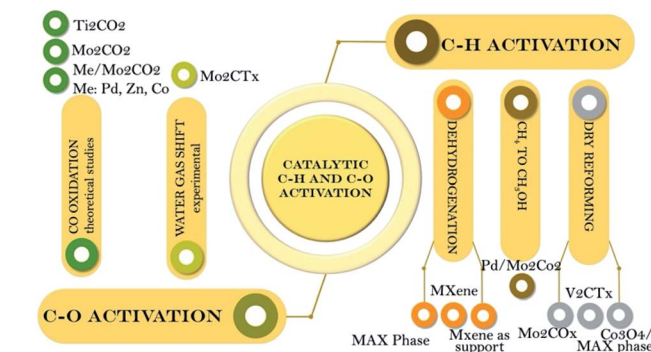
Ti2CO2

Mo2CO2

Me/Mo2CO2
Me: Pd, Zn, Co

Mo2CTx

CO OXIDATION
theoretical studies

WATER GAS SHIFT
experimental

CATALYTIC C-H AND C-O ACTIVATION

C-H ACTIVATION

DEHYDROGENATION

$CH_4$ TO $CH_3OH$

DRY REFORMING

Pd/Mo2Co2

MXene

V2CTx

C-O ACTIVATION

MAX Phase

Mxene as support

Mo2COx

Co3O4/
MAX phase